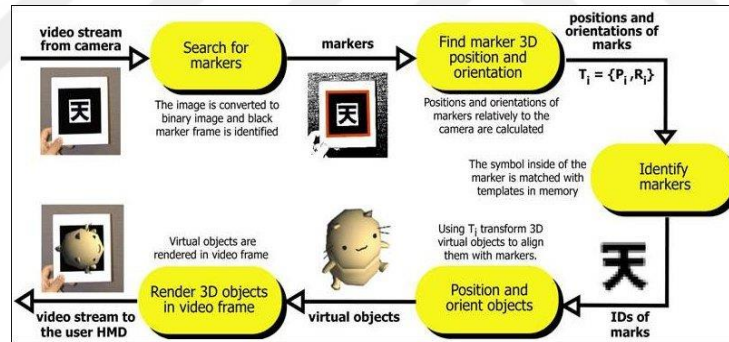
video stream from camera

Search for markers

The image is converted to binary image and black marker frame is identified

markers

Find marker 3D position and orientation

Positions and orientations of markers relatively to the camera are calculated

positions and orientations of marks

$T_i = \{P_i, R_i\}$

Identify markers

The symbol inside of the marker is matched with templates in memory

Using $T_i$ transform 3D virtual objects to align them with markers.

Position and orient objects

IDs of marks

Virtual objects are rendered in video frame

Render 3D objects in video frame

virtual objects

video stream to the user HMD